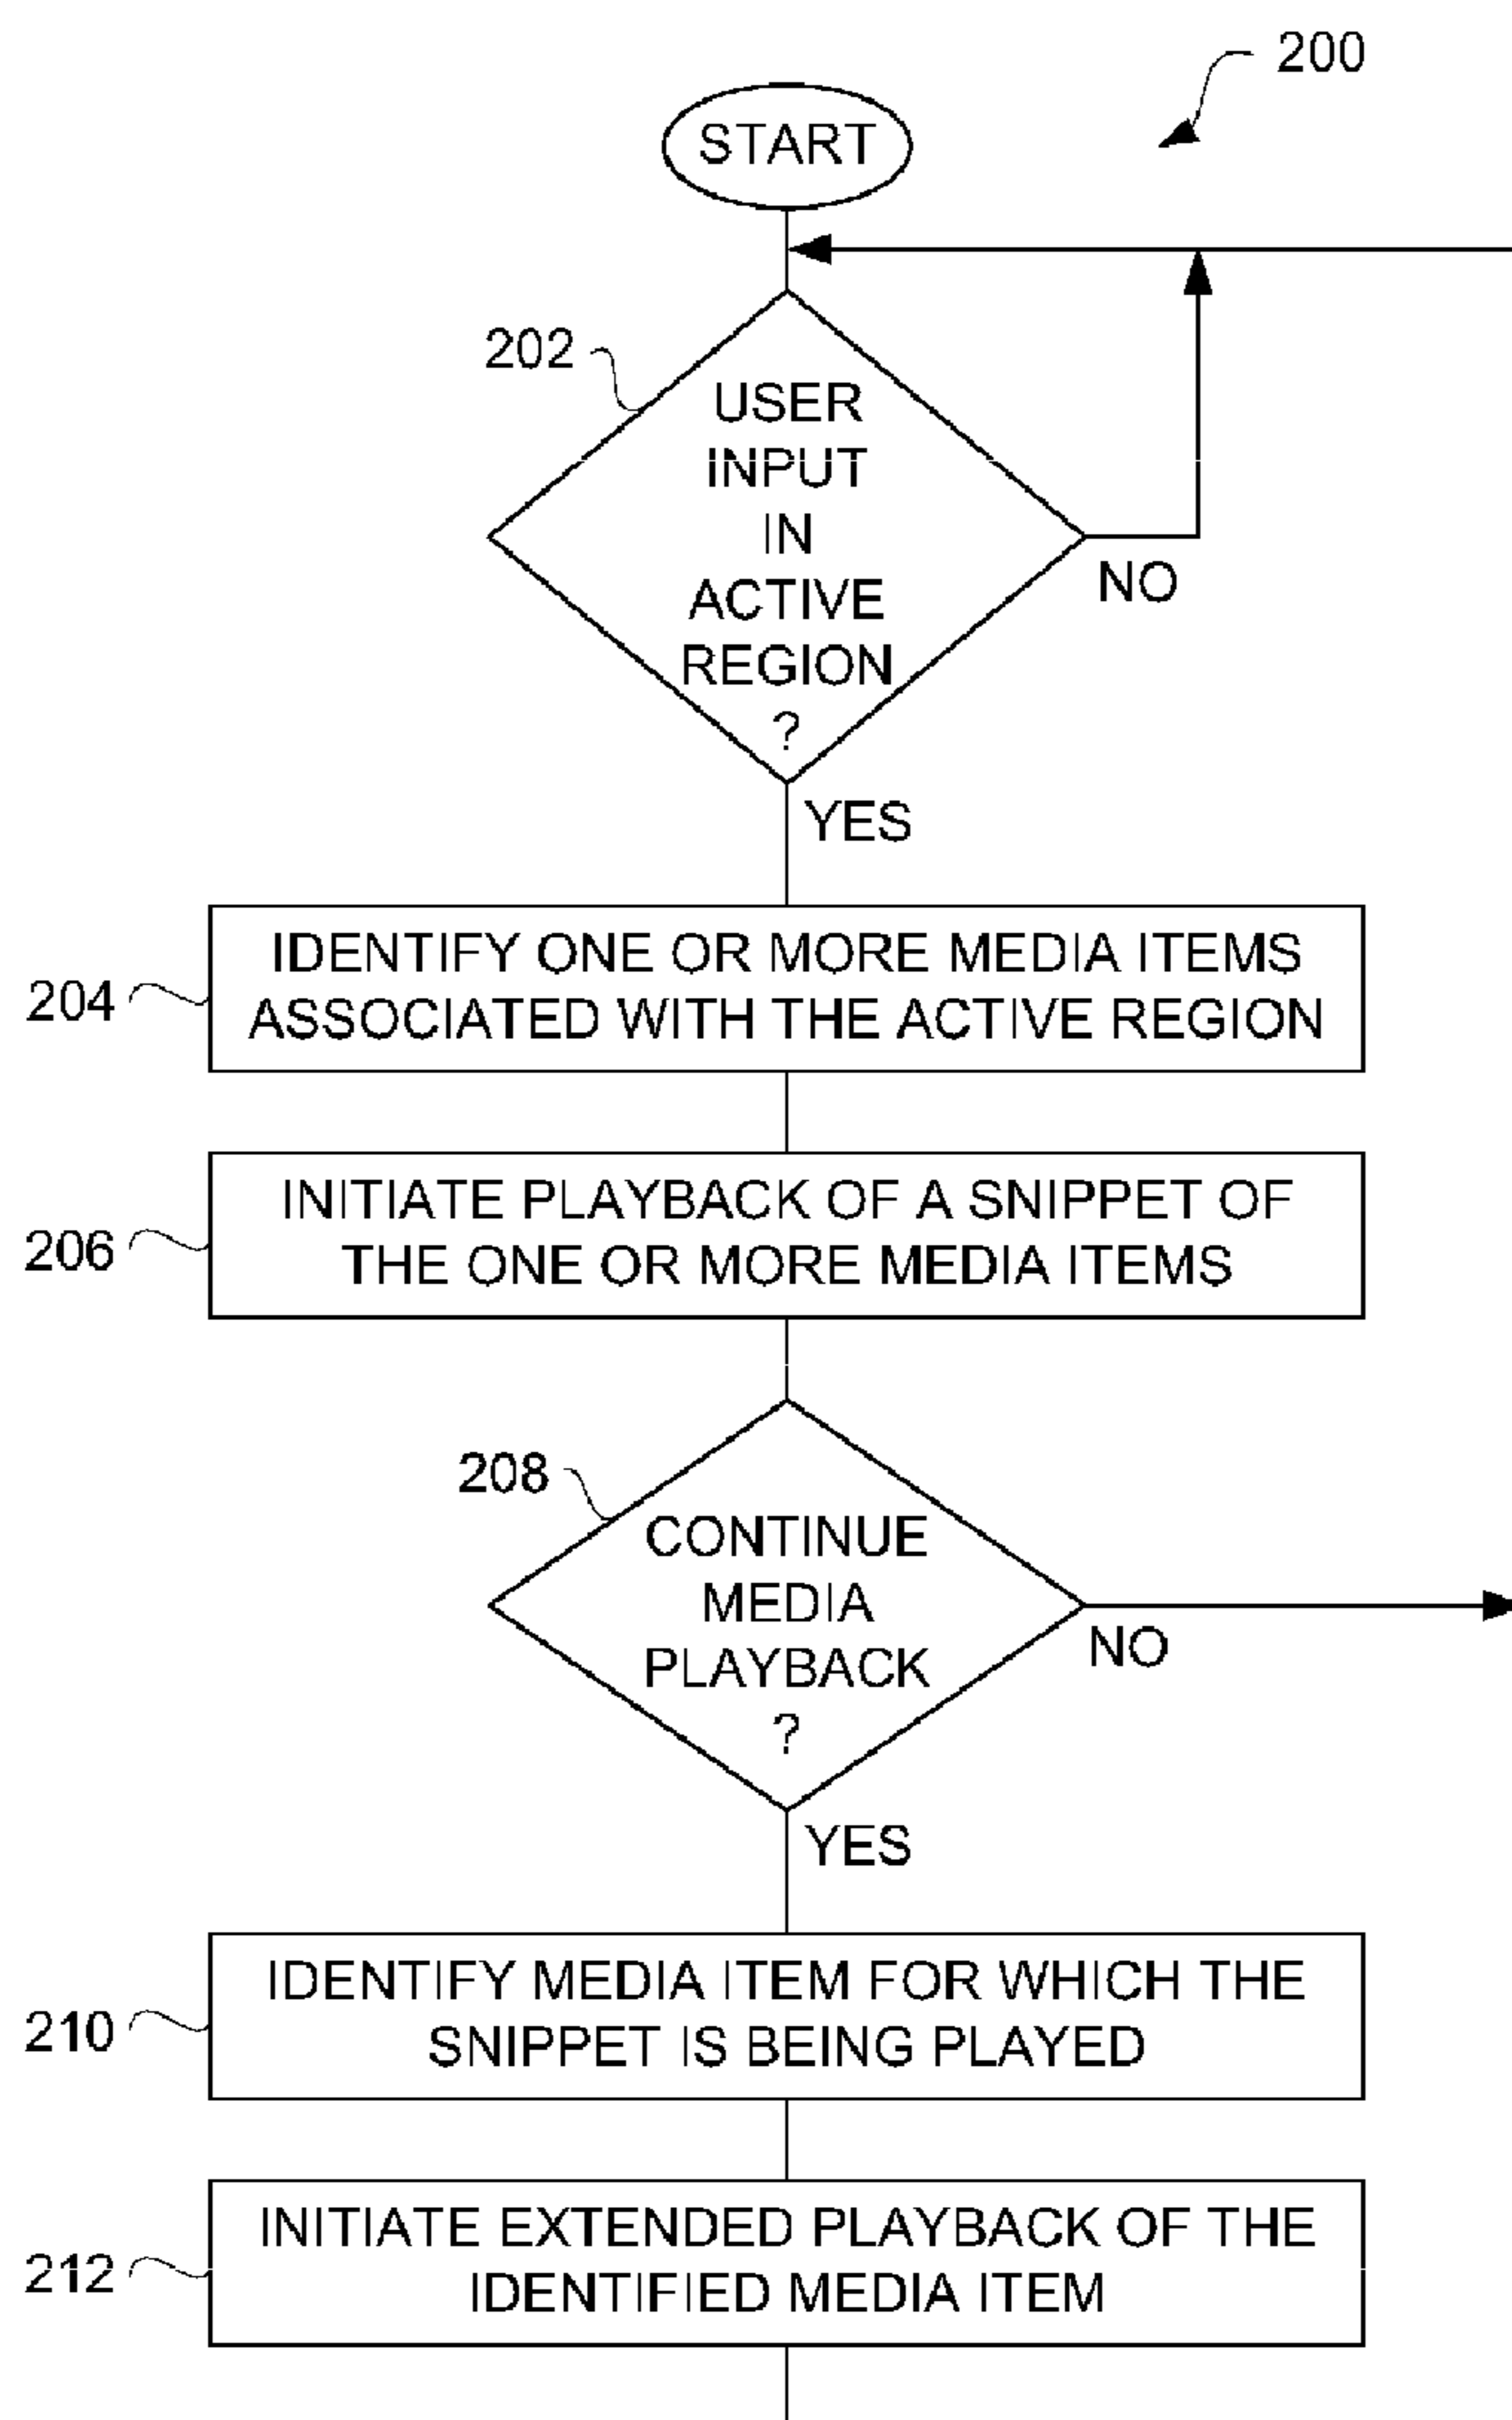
200

START

202

USER INPUT IN ACTIVE REGION ?

NO

YES

204

IDENTIFY ONE OR MORE MEDIA ITEMS ASSOCIATED WITH THE ACTIVE REGION

206

INITIATE PLAYBACK OF A SNIPPET OF THE ONE OR MORE MEDIA ITEMS

208

CONTINUE MEDIA PLAYBACK ?

NO

YES

210

IDENTIFY MEDIA ITEM FOR WHICH THE SNIPPET IS BEING PLAYED

212

INITIATE EXTENDED PLAYBACK OF THE IDENTIFIED MEDIA ITEM